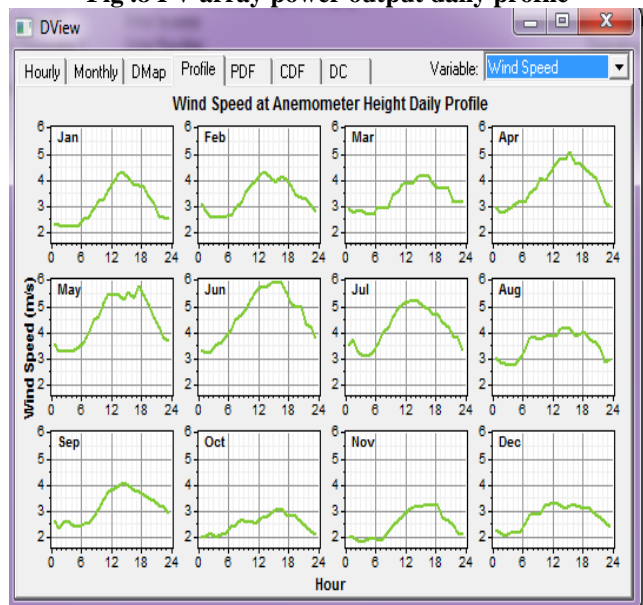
Fig 18 PV array power output daily profile

DView

Hourly | Monthly | DMap | Profile | PDF | CDF | DC

Variable: Wind Speed

Wind Speed at Anemometer Height Daily Profile

Jan
Feb
Mar
Apr
May
Jun
Jul
Aug
Sep
Oct
Nov
Dec

6 5 4 3 2

0 6 12 18 24

Wind Speed (m/s)

Hour